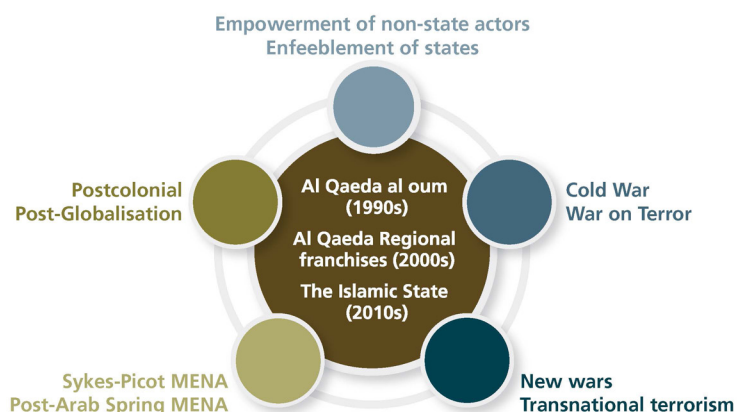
Empowerment of non-state actors
Enfeeblement of states

Postcolonial
Post-Globalisation

Al Qaeda al oum (1990s)

Al Qaeda Regional franchises (2000s)

The Islamic State (2010s)

Cold War
War on Terror

Sykes-Picot MENA
Post-Arab Spring MENA

New wars
Transnational terrorism